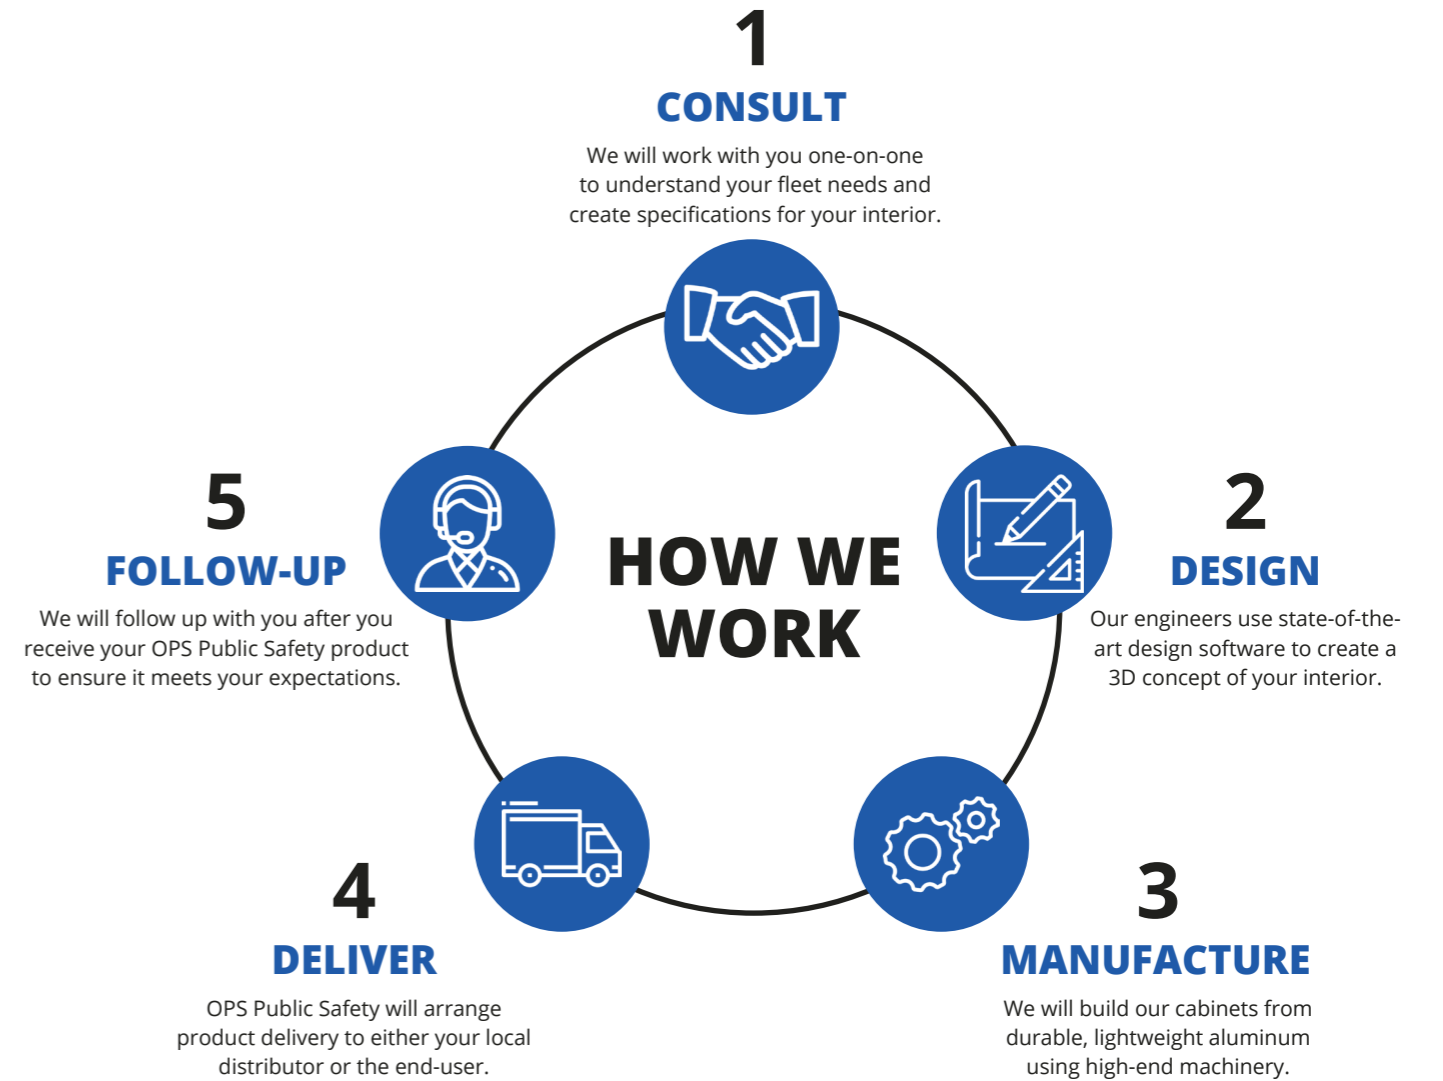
1
CONSULT
We will work with you one-on-one to understand your fleet needs and create specifications for your interior.

HOW WE WORK

2
DESIGN
Our engineers use state-of-the-art design software to create a 3D concept of your interior.

3
MANUFACTURE
We will build our cabinets from durable, lightweight aluminum using high-end machinery.

4
DELIVER
OPS Public Safety will arrange product delivery to either your local distributor or the end-user.

5
FOLLOW-UP
We will follow up with you after you receive your OPS Public Safety product to ensure it meets your expectations.